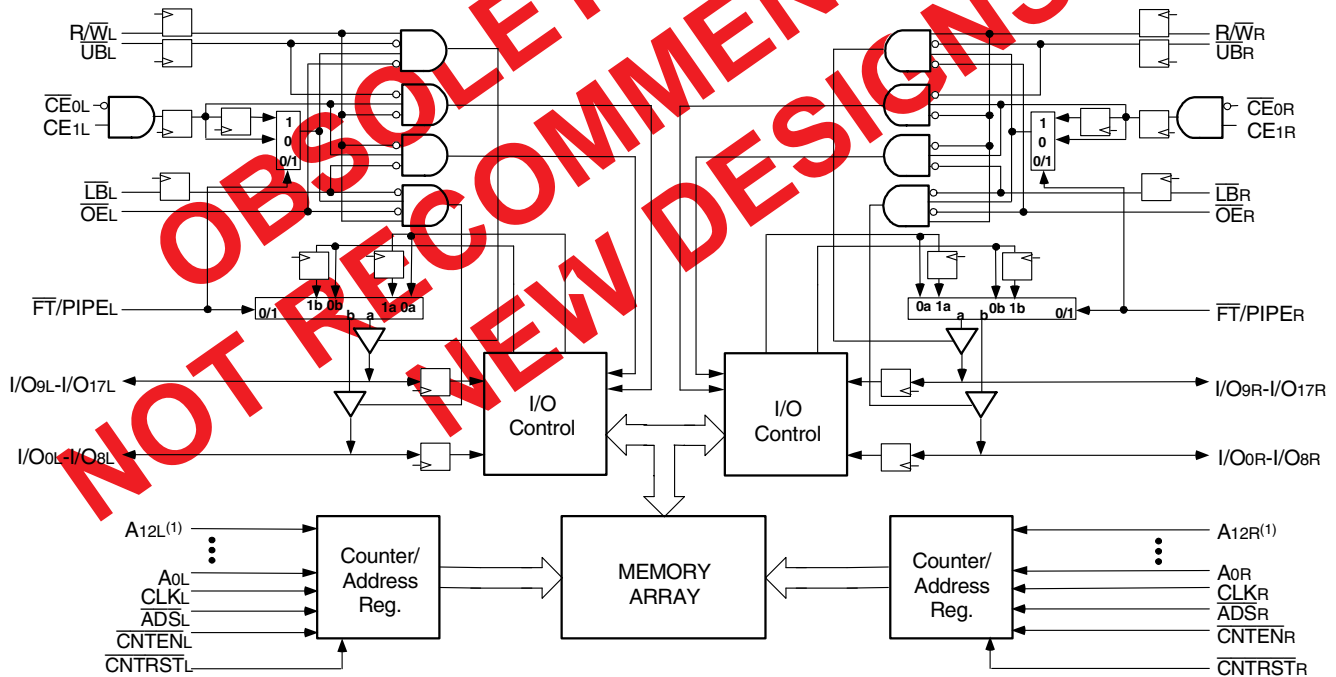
OBSOLETE PART - NOT RECOMMENDED FOR NEW DESIGNS

$R/\overline{W}_L$
$\overline{UB}_L$
$\overline{CE}_{0L}$
$CE_{1L}$
$\overline{LB}_L$
$\overline{OE}_L$
1
0
0/1

$R/\overline{W}_R$
$\overline{UB}_R$
$\overline{CE}_{0R}$
$CE_{1R}$
$\overline{LB}_R$
$\overline{OE}_R$
1
0
0/1

$\overline{FT}/PIPE_L$
0/1
1b 0b
1a 0a
b a

0a 1a
0b 1b
a b
0/1
$\overline{FT}/PIPE_R$

$I/O_{9L}-I/O_{17L}$
$I/O_{0L}-I/O_{8L}$
I/O Control

I/O Control
$I/O_{9R}-I/O_{17R}$
$I/O_{0R}-I/O_{8R}$

$A_{12L}^{(1)}$
$A_{0L}$
$CLK_L$
$\overline{ADS}_L$
$\overline{CNTEN}_L$
$\overline{CNTRST}_L$
Counter/ Address Reg.

MEMORY ARRAY

Counter/ Address Reg.
$A_{12R}^{(1)}$
$A_{0R}$
$CLK_R$
$\overline{ADS}_R$
$\overline{CNTEN}_R$
$\overline{CNTRST}_R$